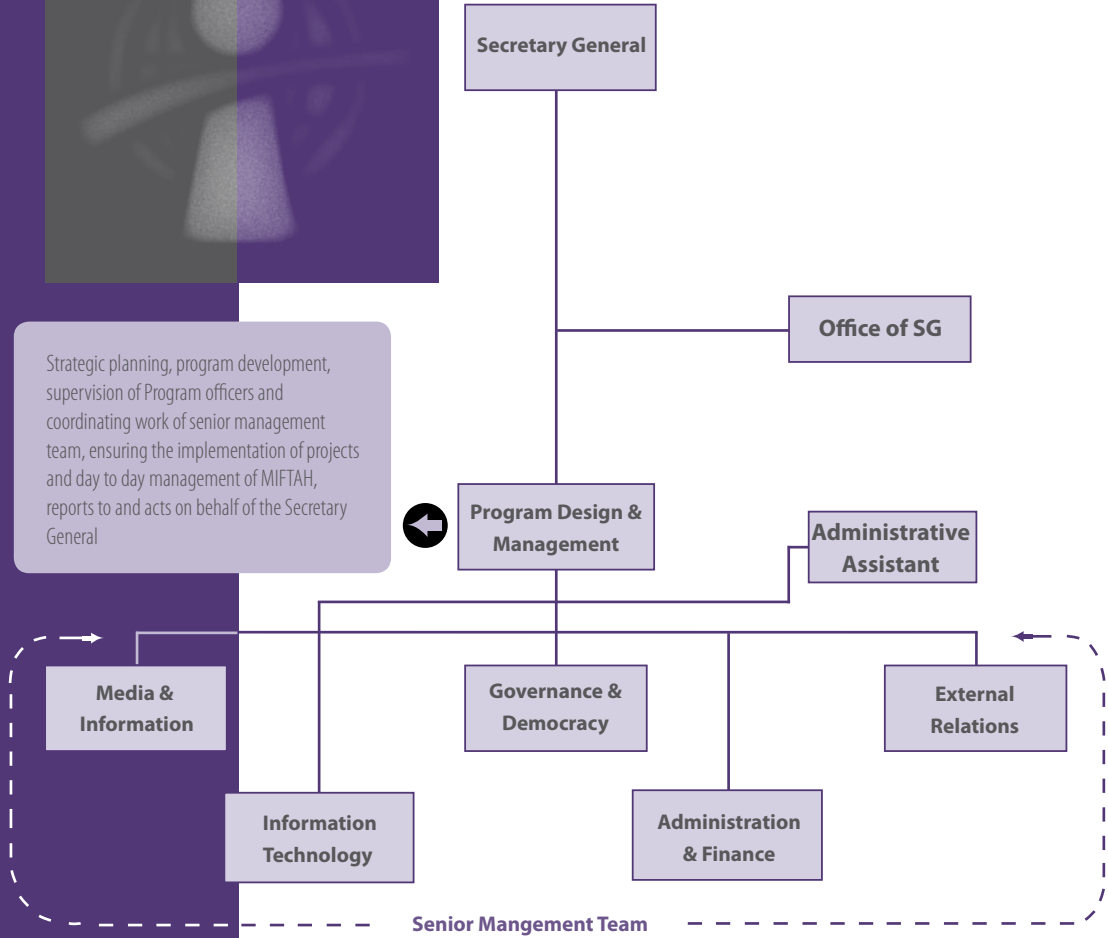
Secretary General

Office of SG

Strategic planning, program development, supervision of Program officers and coordinating work of senior management team, ensuring the implementation of projects and day to day management of MIFTAH, reports to and acts on behalf of the Secretary General

Program Design & Management

Administrative Assistant

Media & Information

Governance & Democracy

External Relations

Information Technology

Administration & Finance

Senior Mangement Team